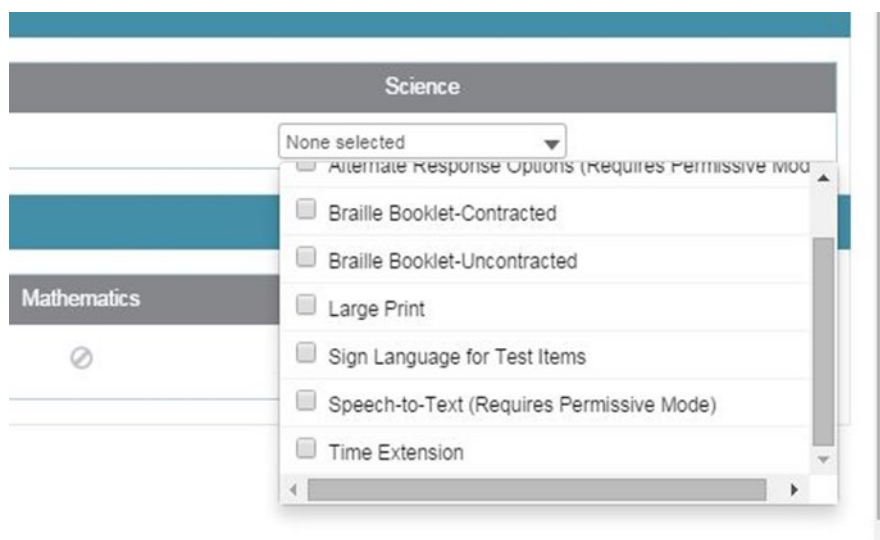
Science

None selected

Alternate Response Options (Requires Permissive Mod

Braille Booklet-Contracted

Braille Booklet-Uncontracted

Mathematics

Large Print

Sign Language for Test Items

Speech-to-Text (Requires Permissive Mode)

Time Extension